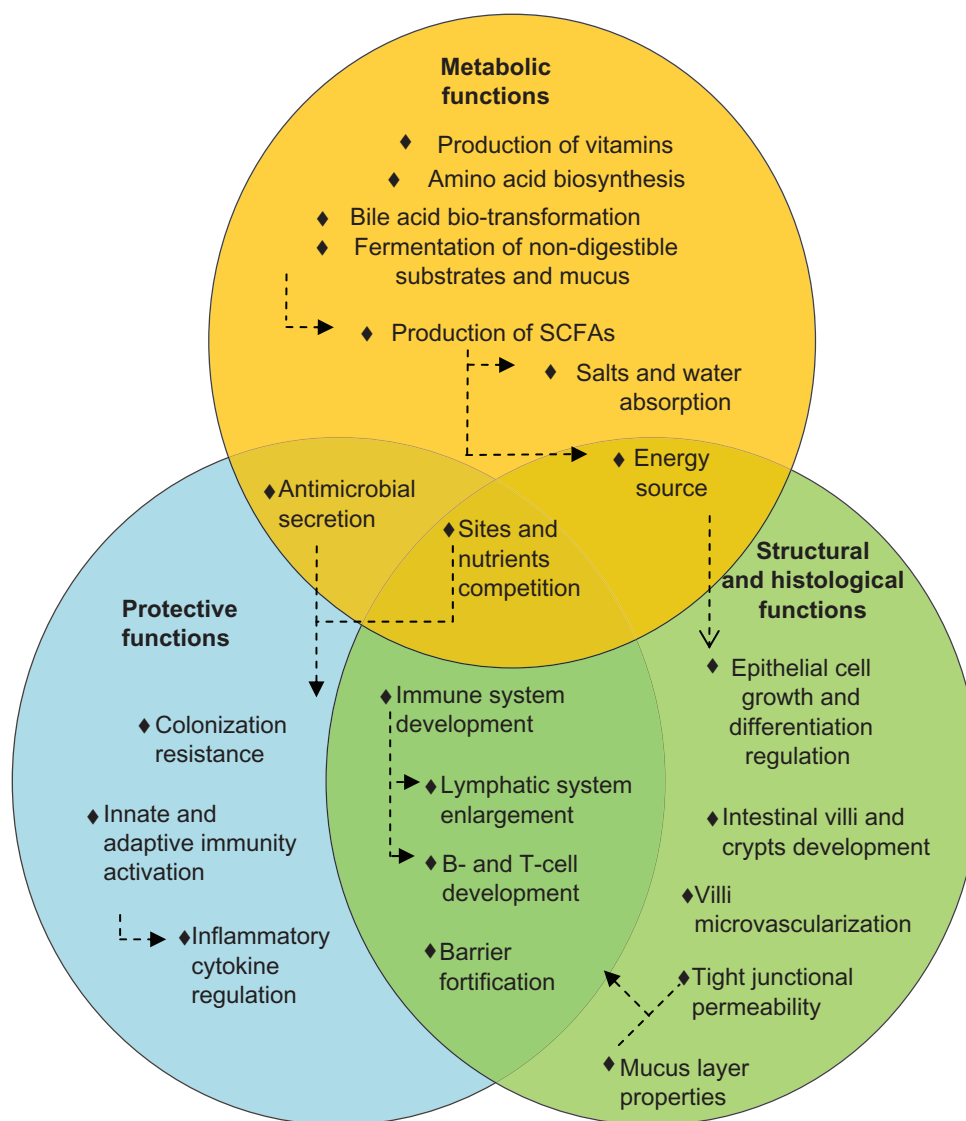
Metabolic functions

♦ Production of vitamins
♦ Amino acid biosynthesis
♦ Bile acid bio-transformation
♦ Fermentation of non-digestible substrates and mucus
♦ Production of SCFAs
♦ Salts and water absorption
♦ Energy source

♦ Antimicrobial secretion
♦ Sites and nutrients competition

Protective functions

♦ Colonization resistance
♦ Innate and adaptive immunity activation
♦ Inflammatory cytokine regulation

♦ Immune system development
♦ Lymphatic system enlargement
♦ B- and T-cell development
♦ Barrier fortification

Structural and histological functions

♦ Epithelial cell growth and differentiation regulation
♦ Intestinal villi and crypts development
♦ Villi microvascularization
♦ Tight junctional permeability
♦ Mucus layer properties